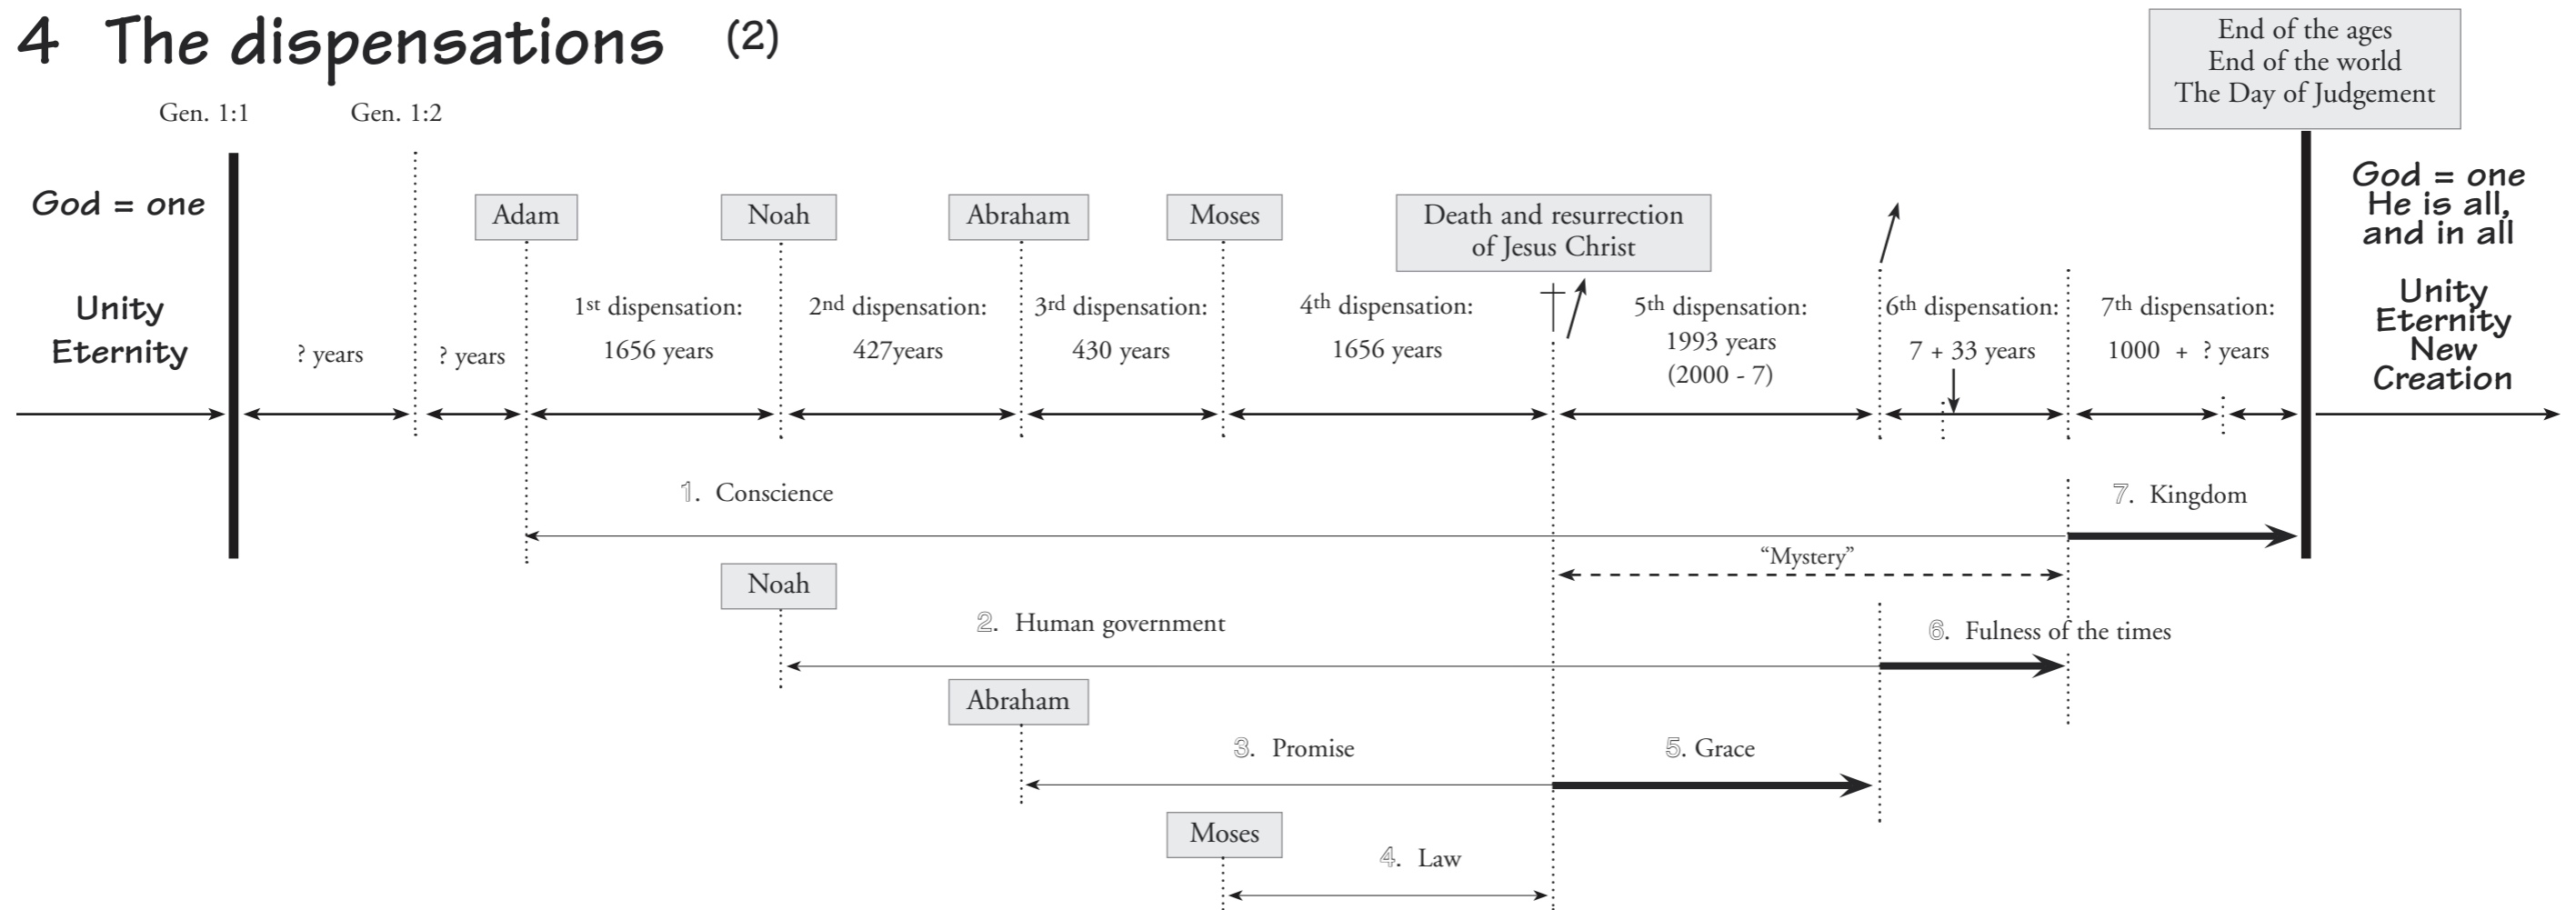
4 The dispensations (2)

End of the ages
End of the world
The Day of Judgement

Gen. 1:1 Gen. 1:2

God = one

Unity
Eternity

Adam Noah Abraham Moses

Death and resurrection of Jesus Christ

God = one
He is all,
and in all

Unity
Eternity
New
Creation

? years

? years

1st dispensation: 1656 years

2nd dispensation: 427years

3rd dispensation: 430 years

4th dispensation: 1656 years

5th dispensation: 1993 years (2000 - 7)

6th dispensation: 7 + 33 years

7th dispensation: 1000 + ? years

1. Conscience

7. Kingdom

"Mystery"

Noah

2. Human government

6. Fulness of the times

Abraham

3. Promise

5. Grace

Moses

4. Law